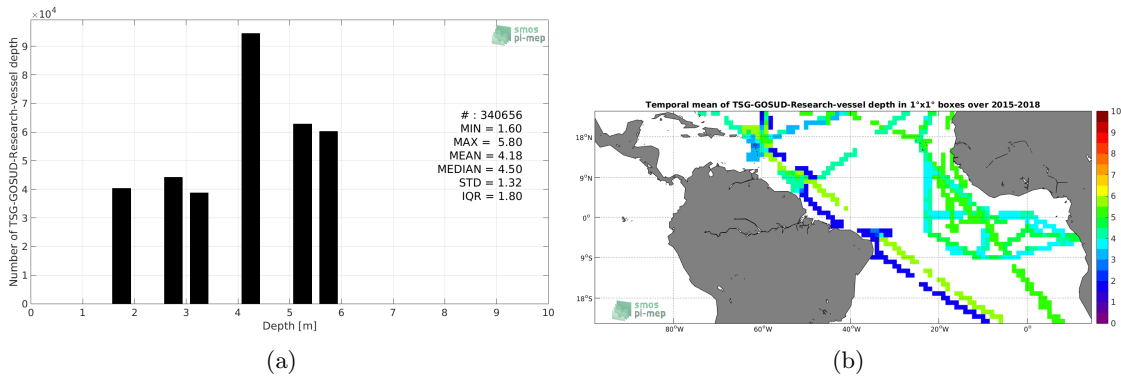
$\times 10^4$

smos pi-mep

Number of TSG-GOSUD-Research-vessel depth

9
8
7
6
5
4
3
2
1
0

# : 340656
MIN = 1.60
MAX = 5.80
MEAN = 4.18
MEDIAN = 4.50
STD = 1.32
IQR = 1.80

0 1 2 3 4 5 6 7 8 9 10

Depth [m]

(a)

Temporal mean of TSG-GOSUD-Research-vessel depth in 1°x1° boxes over 2015-2018

18°N
9°N
0°
9°S
18°S

80°W 60°W 40°W 20°W 0°

smos pi-mep

10
9
8
7
6
5
4
3
2
1
0

(b)